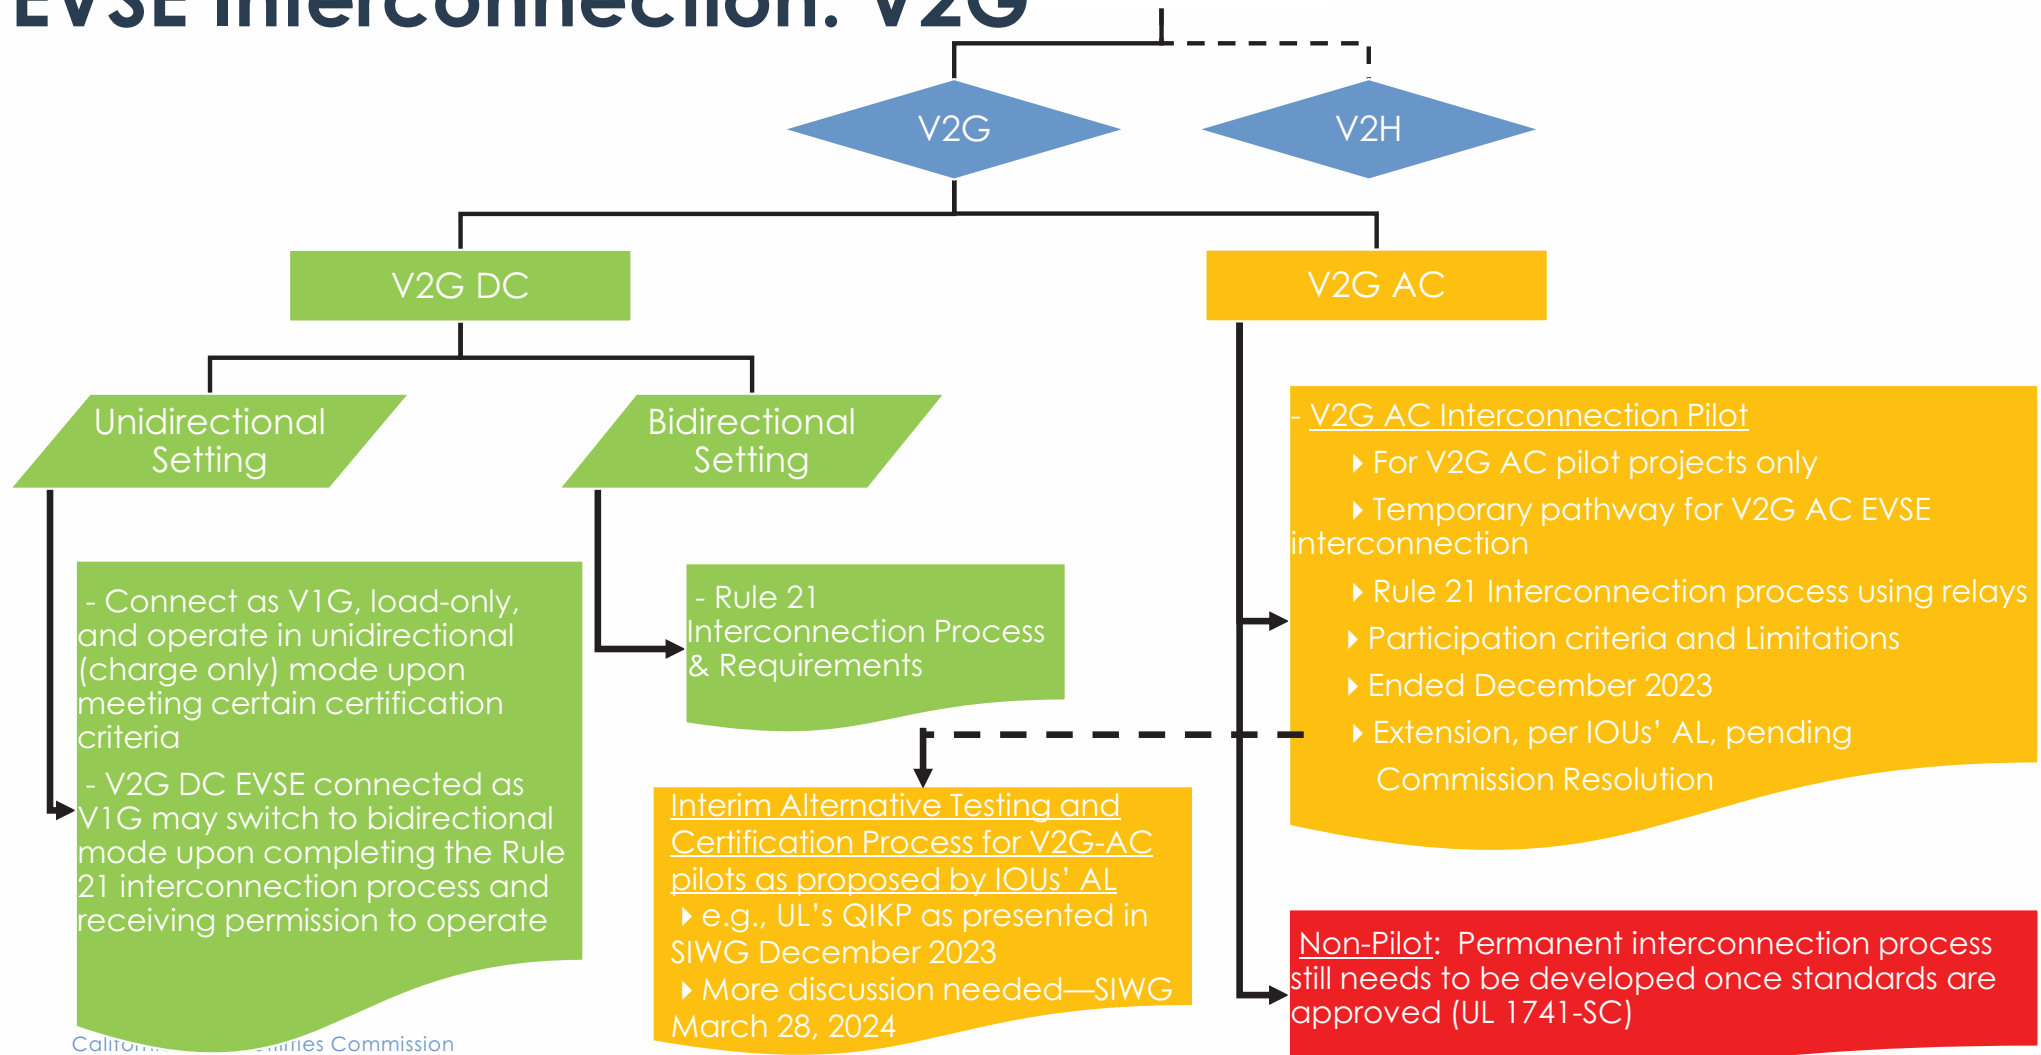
EVSE Interconnection: V2G

V2G

V2H

V2G DC

V2G AC

Unidirectional Setting

Bidirectional Setting

- Connect as V1G, load-only, and operate in unidirectional (charge only) mode upon meeting certain certification criteria

- V2G DC EVSE connected as V1G may switch to bidirectional mode upon completing the Rule 21 interconnection process and receiving permission to operate

- Rule 21 Interconnection Process & Requirements

- V2G AC Interconnection Pilot

For V2G AC pilot projects only

Temporary pathway for V2G AC EVSE interconnection

Rule 21 Interconnection process using relays

Participation criteria and Limitations

Ended December 2023

Extension, per IOUs' AL, pending Commission Resolution

Interim Alternative Testing and Certification Process for V2G-AC pilots as proposed by IOUs' AL

e.g., UL's QIKP as presented in SIWG December 2023

More discussion needed—SIWG March 28, 2024

Non-Pilot: Permanent interconnection process still needs to be developed once standards are approved (UL 1741-SC)

Califor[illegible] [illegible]ilities Commission